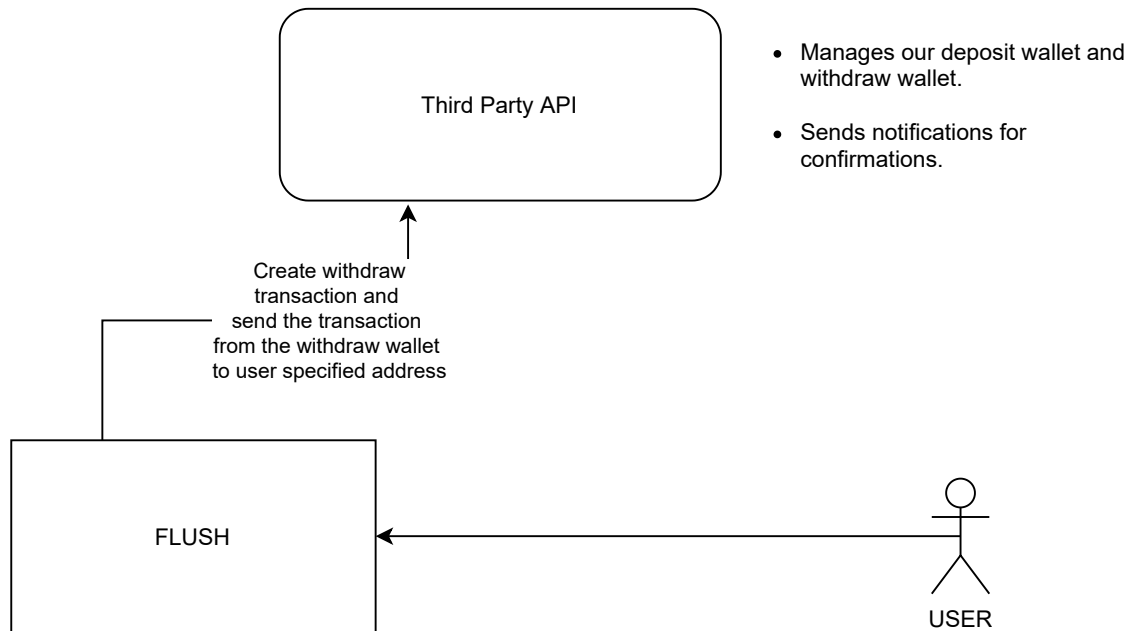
Third Party API

- Manages our deposit wallet and withdraw wallet.
- Sends notifications for confirmations.

Create withdraw transaction and send the transaction from the withdraw wallet to user specified address

FLUSH

USER